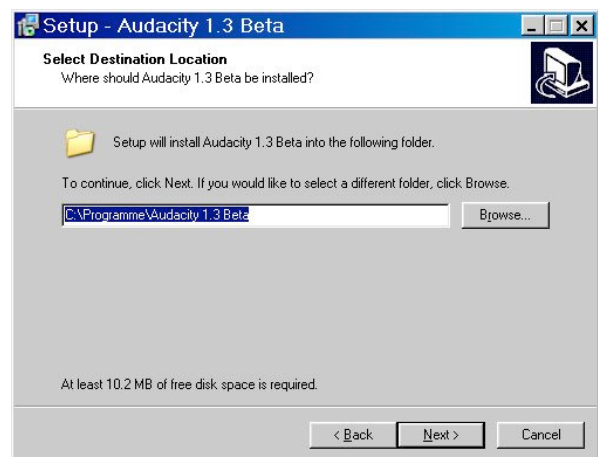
Setup - Audacity 1.3 Beta

Select Destination Location
Where should Audacity 1.3 Beta be installed?

Setup will install Audacity 1.3 Beta into the following folder.

To continue, click Next. If you would like to select a different folder, click Browse.

C:\Programme\Audacity 1.3 Beta

Browse...

At least 10.2 MB of free disk space is required.

< Back

Next >

Cancel